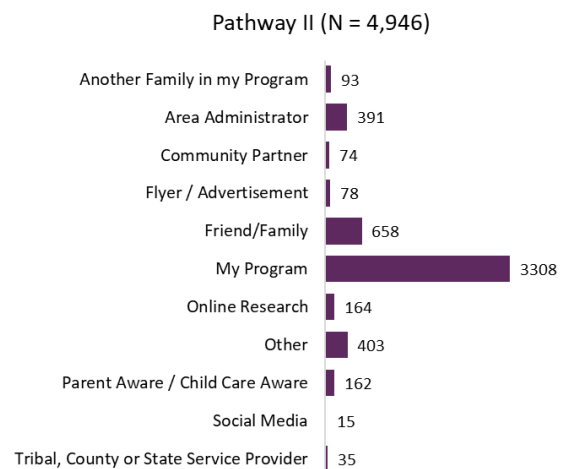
Pathway II (N = 4,946)

Another Family in my Program 93
Area Administrator 391
Community Partner 74
Flyer / Advertisement 78
Friend/Family 658
My Program 3308
Online Research 164
Other 403
Parent Aware / Child Care Aware 162
Social Media 15
Tribal, County or State Service Provider 35